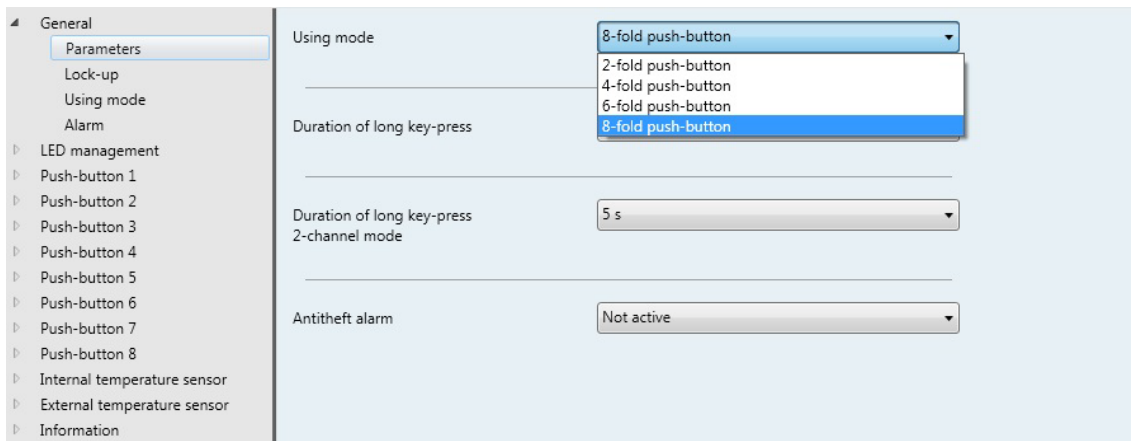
General
Parameters
Lock-up
Using mode
Alarm
LED management
Push-button 1
Push-button 2
Push-button 3
Push-button 4
Push-button 5
Push-button 6
Push-button 7
Push-button 8
Internal temperature sensor
External temperature sensor
Information

Using mode
8-fold push-button
2-fold push-button
4-fold push-button
6-fold push-button
8-fold push-button

Duration of long key-press

Duration of long key-press 2-channel mode
5 s

Antitheft alarm
Not active